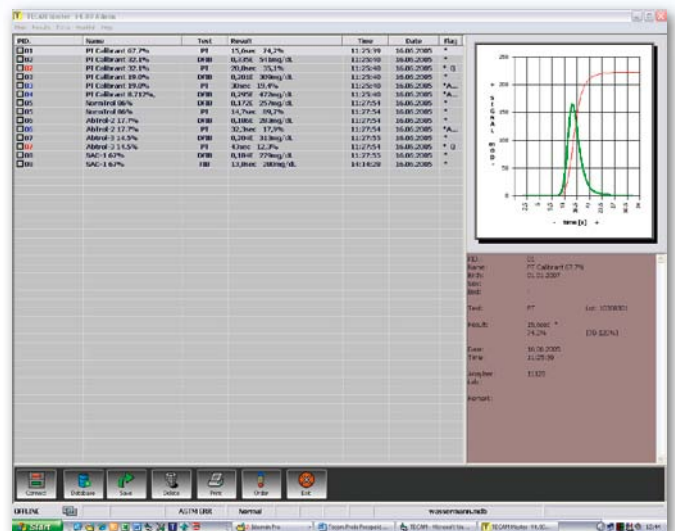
TECAM Master - V1.00 Abbott

Main Results Extras Weekly Help

| PID. | Name | Test | Result | Time | Date | Flag |
|---|---|---|---|---|---|---|
| 01 | PT Calibrant 67.7% | PT | 15,0sec 74,2% | 11:25:39 | 16.06.2005 | * |
| 02 | PT Calibrant 32.1% | DFIB | 0,33SL 51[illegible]g/dL | 11:25:40 | 16.06.2005 | * ü |
| 02 | PT Calibrant 32.1% | PT | 20,0sec 35,1% | 11:25:40 | 16.06.2005 | * |
| 03 | PT Calibrant 19.0% | DFIB | 0,201E 309mg/dL | 11:25:40 | 16.06.2005 | * |
| 03 | PT Calibrant 19.0% | PT | 30sec 19.4% | 11:25:40 | 16.06.2005 | *A... |
| 04 | PT Calibrant 8.712%. | DFIB | 0,295E 472mg/dL | 11:25:40 | 16.06.2005 | *A... |
| 05 | Normtrol 86% | DFIB | 0,172E 257mg/dL | 11:27:54 | 16.06.2005 | * |
| 05 | Normtrol 86% | PT | 14,7sec 89,7% | 11:27:54 | 16.06.2005 | * |
| 06 | Abtrol-2 17.7% | DFIB | 0,186E 281mg/dL | 11:27:54 | 16.06.2005 | * |
| 06 | Abtrol-2 17.7% | PT | 32,1sec 17,9% | 11:27:54 | 16.06.2005 | *A... |
| 07 | Abtrol-3 14.5% | DFIB | 0,204E 313mg/dL | 11:27:55 | 16.06.2005 | * |
| 07 | Abtrol-3 14.5% | PT | 43sec 12,2% | 11:27:55 | 16.06.2005 | * ü |
| 08 | SAC-1 67% | DFIB | 0,184E 279mg/dL | 11:27:55 | 16.06.2005 | * |
| 08 | SAC-1 67% | FIB | 13,0sec 280mg/dL | 14:14:28 | 16.06.2005 | * |

SIGNAL

time [s]

PID: 01
Name: PT Calibrant 67.7%
Birth: 01.01.2007
Sex:
Bed:
Test: PT Lot: 1738XX1
Result: 15,0sec * 74,2% [70-121%]
Date: 16.06.2005
Time: 11:25:39
Analyzer: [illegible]
Lab:
Remark:

Connect Database Save Delete Print Order Exit

OFFLINE ASTM ERR Normal wassermann.mdb

Start